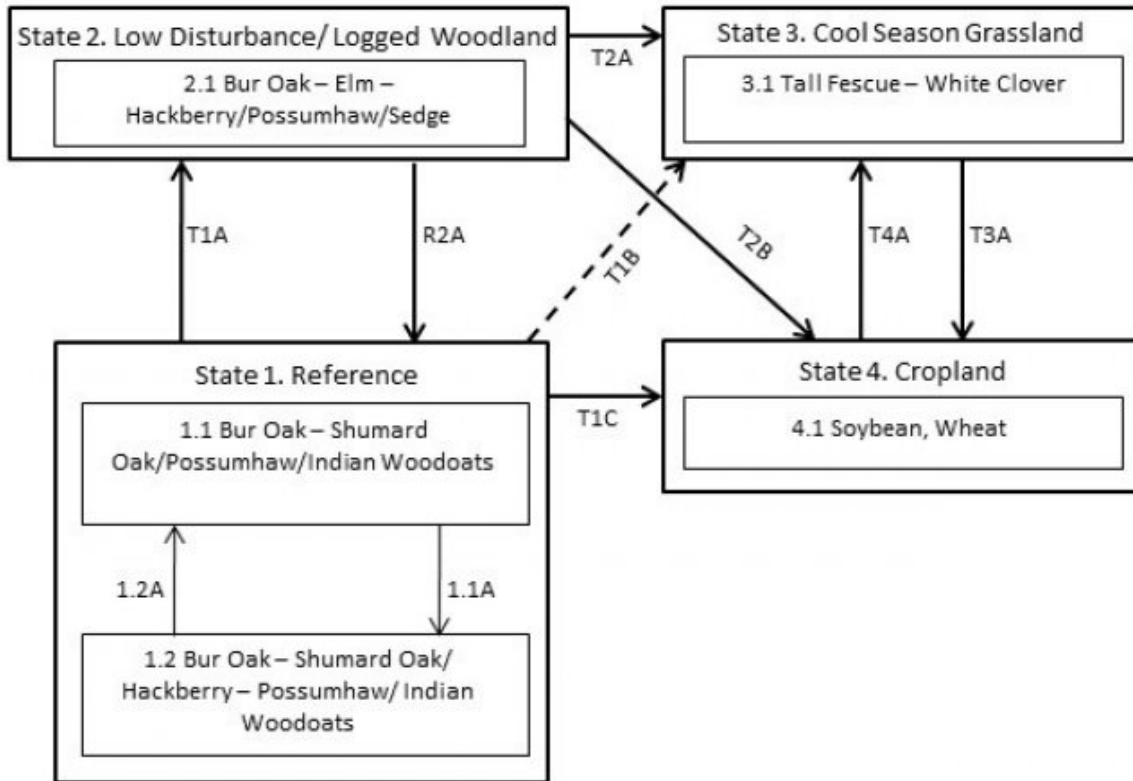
State 2. Low Disturbance/ Logged Woodland

2.1 Bur Oak – Elm – Hackberry/Possumhaw/Sedge

T2A

State 3. Cool Season Grassland

3.1 Tall Fescue – White Clover

T1A

R2A

T1B

T2B

T4A

T3A

State 1. Reference

1.1 Bur Oak – Shumard Oak/Possumhaw/Indian Woodoats

T1C

State 4. Cropland

4.1 Soybean, Wheat

1.2A

1.1A

1.2 Bur Oak – Shumard Oak/ Hackberry – Possumhaw/ Indian Woodoats